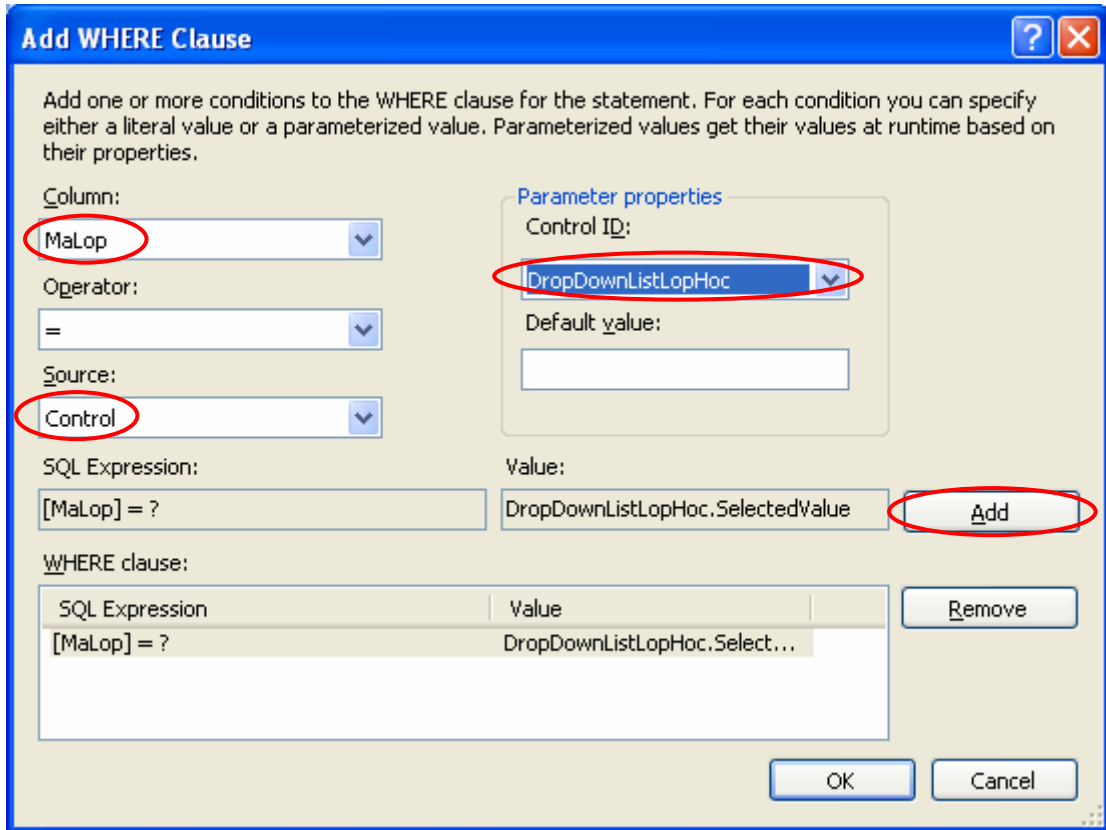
Add WHERE Clause

?

Add one or more conditions to the WHERE clause for the statement. For each condition you can specify either a literal value or a parameterized value. Parameterized values get their values at runtime based on their properties.

Column:

MaLop

Operator:

=

Source:

Control

Parameter properties

Control ID:

DropDownListLopHoc

Default value:

SQL Expression:

[MaLop] = ?

Value:

DropDownListLopHoc.SelectedValue

Add

WHERE clause:

| SQL Expression | Value |
|---|---|
| [MaLop] = ? | DropDownListLopHoc.Select... |

Remove

OK

Cancel